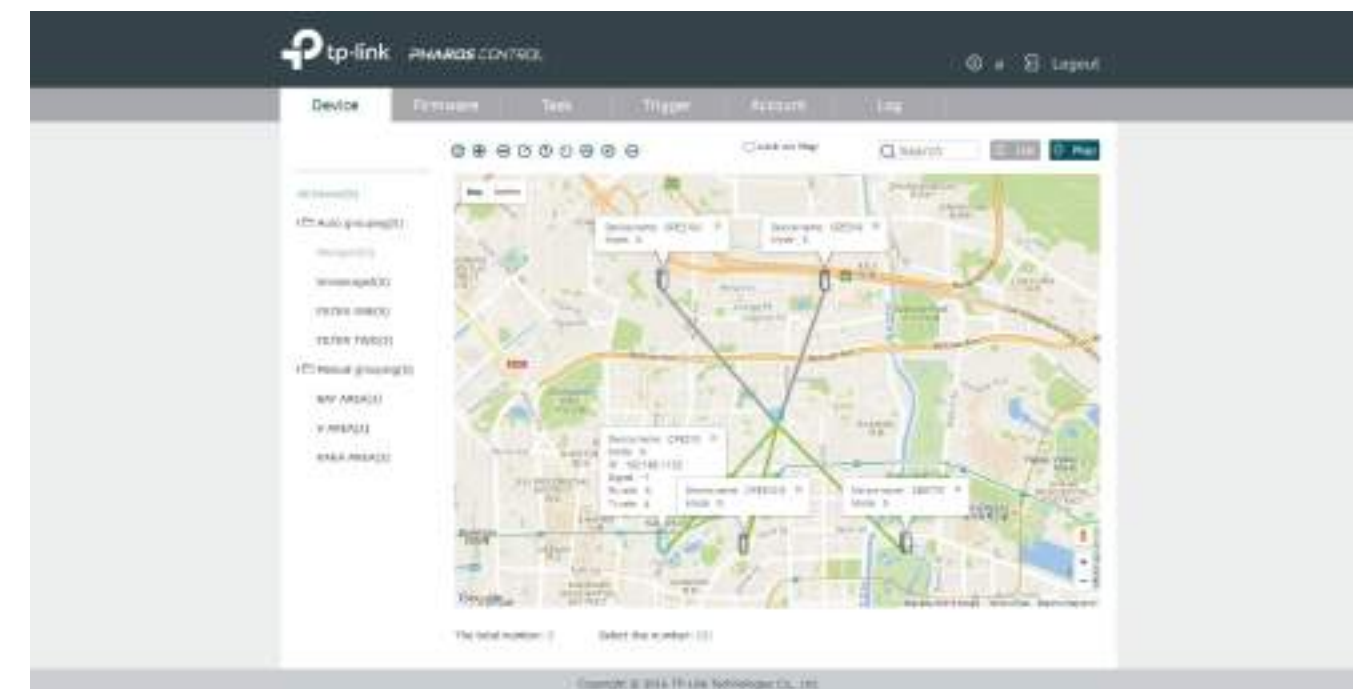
tp-link PHAROS CONTROL

Logout

Device Firmware Task Trigger Account Log

Lock on Map

Search

List Map

All Device(5)

Auto grouping(5)

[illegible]

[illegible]

FILTER ONE(0)

FILTER TWO(0)

Manual grouping(3)

WAY AREA(1)

X AREA(1)

XIMA AREA(1)

Device name: CPE210
Mode: A
IP: 192.168.1.1
Signal: -1

Device name: CPE510
Mode: B

Device name: CPE710
Mode: B

Google

The total number: 5 Select the number: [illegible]

Copyright © 2016 TP-Link Technologies Co., Ltd.